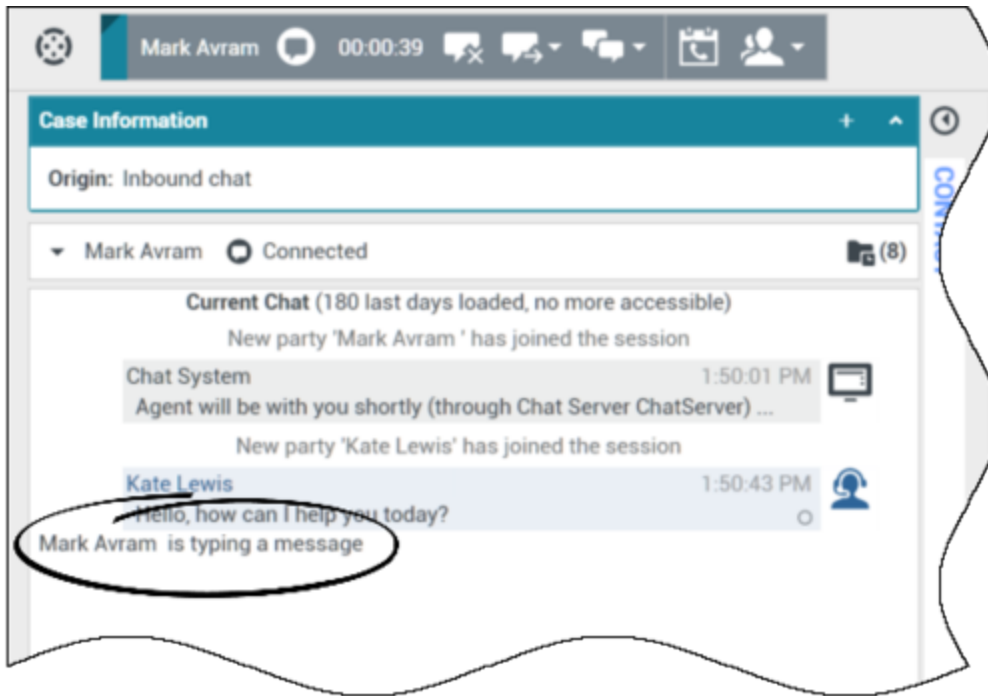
Mark Avram 00:00:39

Case Information

Origin: Inbound chat

CONTACT

Mark Avram Connected (8)

Current Chat (180 last days loaded, no more accessible)

New party 'Mark Avram ' has joined the session

Chat System 1:50:01 PM

Agent will be with you shortly (through Chat Server ChatServer) ...

New party 'Kate Lewis' has joined the session

Kate Lewis 1:50:43 PM

Hello, how can I help you today?

Mark Avram is typing a message